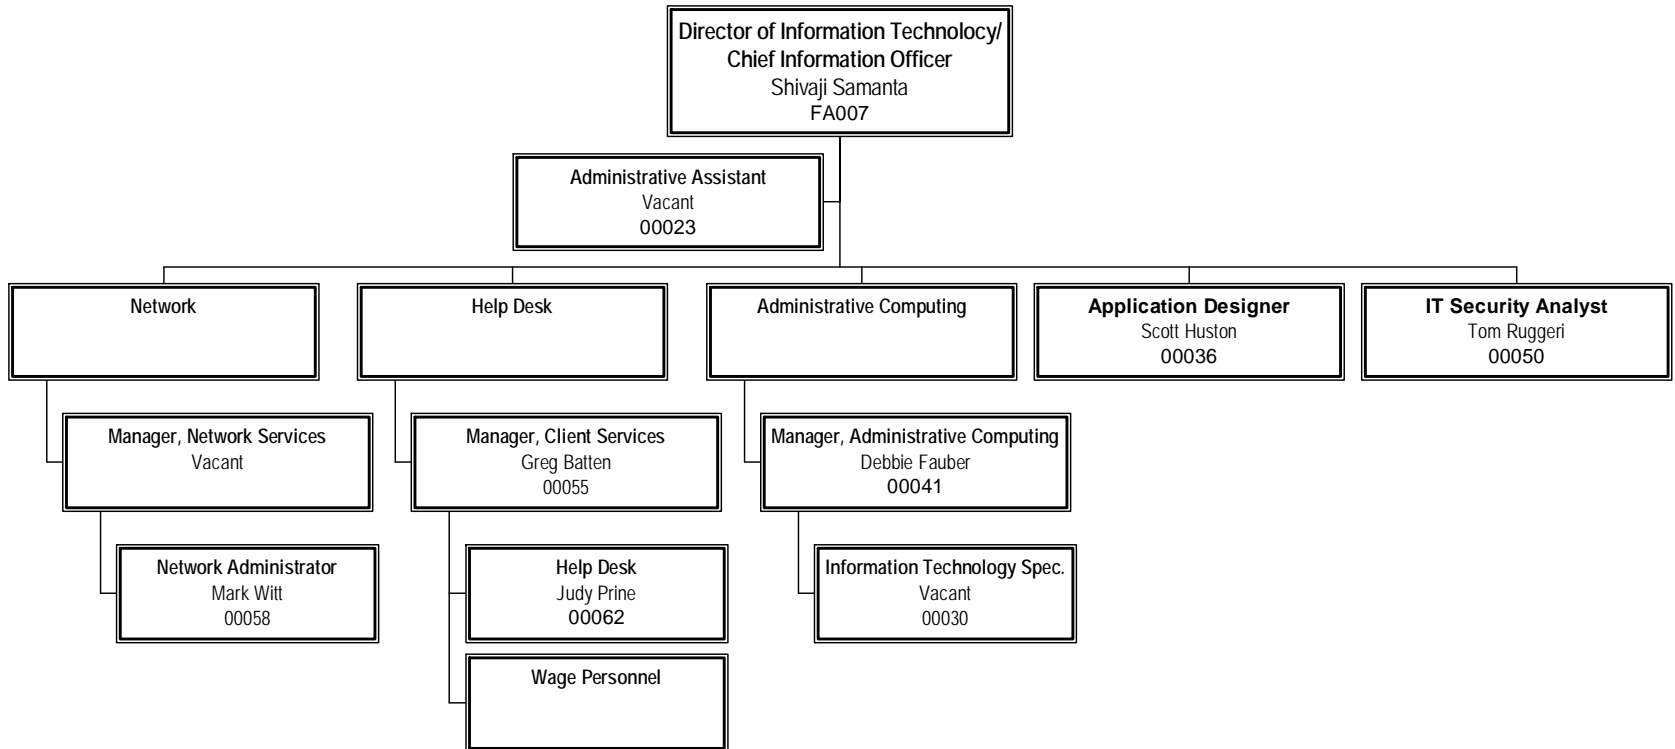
Director of Information Technolocy/
Chief Information Officer
Shivaji Samanta
FA007

Administrative Assistant
Vacant
00023

Network

Help Desk

Administrative Computing

Application Designer
Scott Huston
00036

IT Security Analyst
Tom Ruggeri
00050

Manager, Network Services
Vacant

Network Administrator
Mark Witt
00058

Manager, Client Services
Greg Batten
00055

Help Desk
Judy Prine
00062

Wage Personnel

Manager, Administrative Computing
Debbie Fauber
00041

Information Technology Spec.
Vacant
00030